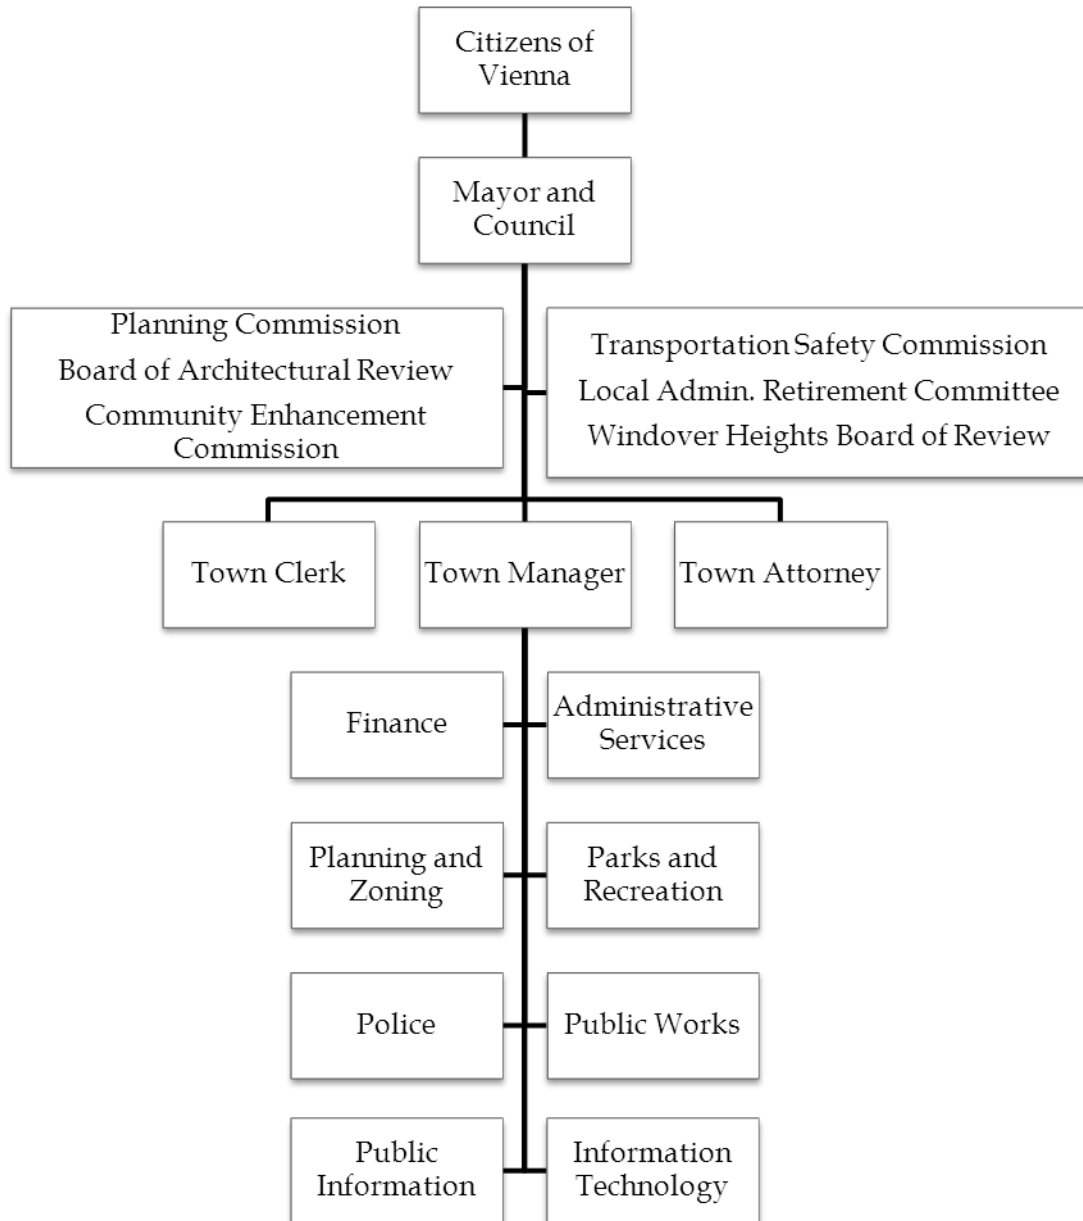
Citizens of Vienna

Mayor and Council

Planning Commission
Board of Architectural Review
Community Enhancement Commission

Transportation Safety Commission
Local Admin. Retirement Committee
Windover Heights Board of Review

Town Clerk

Town Manager

Town Attorney

Finance

Administrative Services

Planning and Zoning

Parks and Recreation

Police

Public Works

Public Information

Information Technology